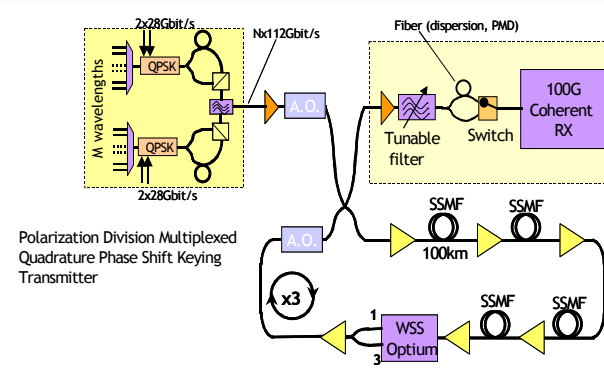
2x28Gbit/s

M wavelengths

QPSK

QPSK

2x28Gbit/s

Nx112Gbit/s

A.O.

Fiber (dispersion, PMD)

Tunable filter

Switch

100G Coherent RX

Polarization Division Multiplexed Quadrature Phase Shift Keying Transmitter

A.O.

SSMF

SSMF

100km

x3

SSMF

SSMF

1

WSS Optium

3